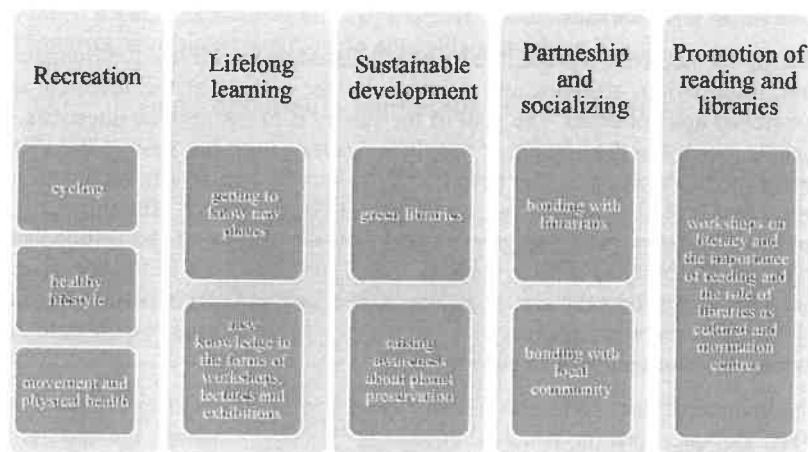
Recreation

cycling

healthy lifestyle

movement and physical health

Lifelong learning

getting to know new places

new knowledge in the forms of workshops, lectures and exhibitions

Sustainable development

green libraries

raising awareness about planet preservation

Partneship and socializing

bonding with librarians

bonding with local community

Promotion of reading and libraries

workshops on literacy and the importance of reading and the role of libraries as cultural and information centres